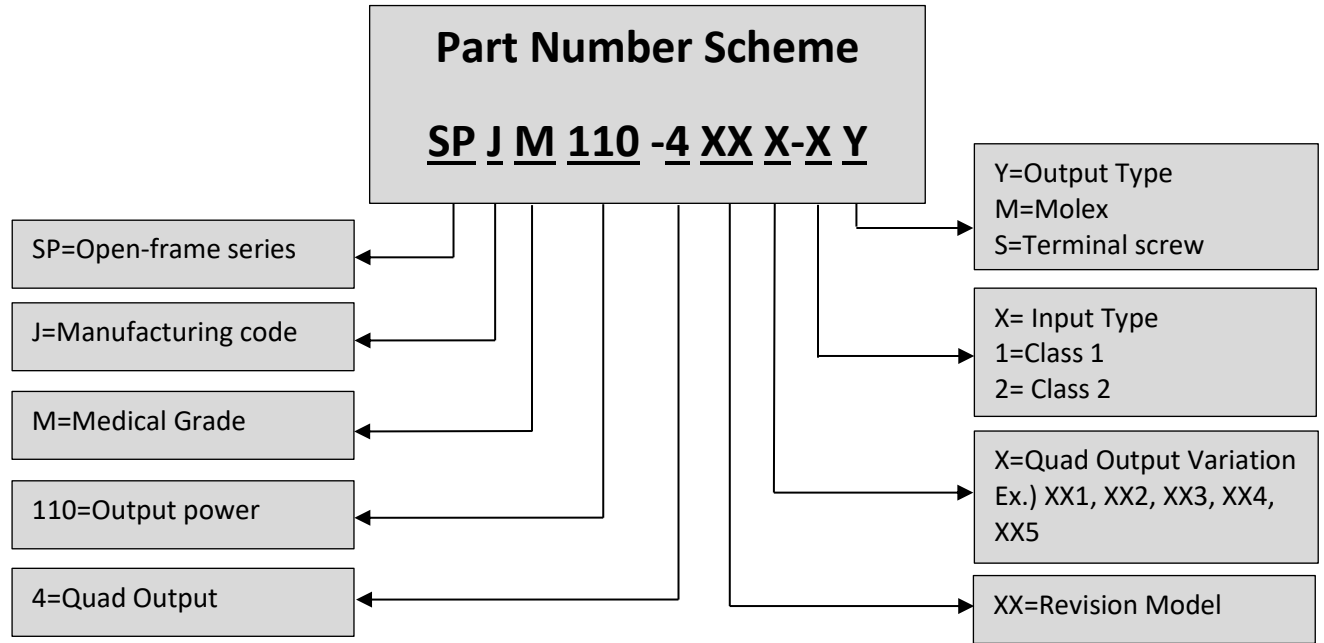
Part Number Scheme

SP J M 110 -4 XX X-X Y

SP=Open-frame series

J=Manufacturing code

M=Medical Grade

110=Output power

4=Quad Output

Y=Output Type
M=Molex
S=Terminal screw

X= Input Type
1=Class 1
2= Class 2

X=Quad Output Variation
Ex.) XX1, XX2, XX3, XX4, XX5

XX=Revision Model